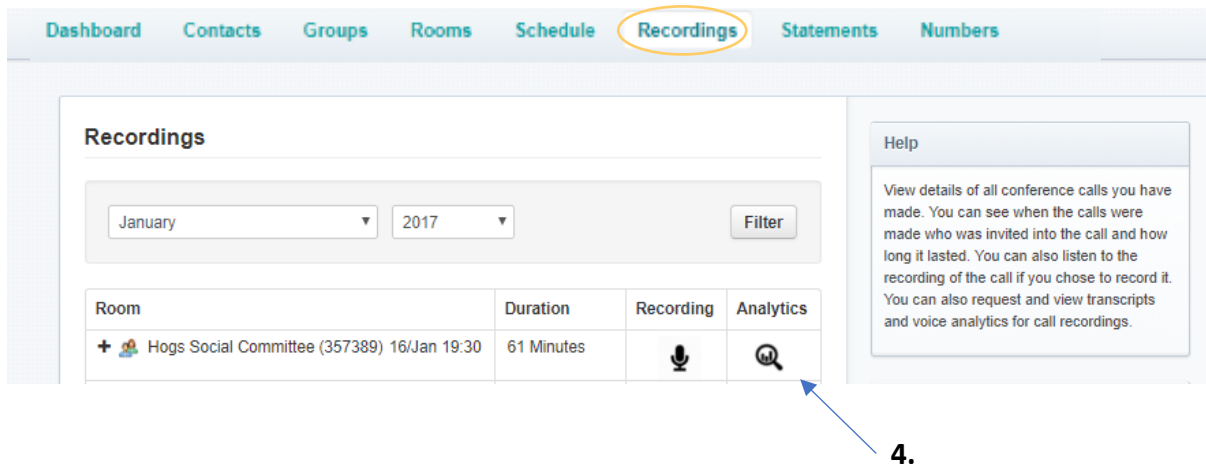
Dashboard Contacts Groups Rooms Schedule Recordings Statements Numbers

Recordings

January ▾ 2017 ▾ Filter

| Room | Duration | Recording | Analytics |
|---|---|---|---|
| + Hogs Social Committee (357389) 16/Jan 19:30 | 61 Minutes | | |

Help

View details of all conference calls you have made. You can see when the calls were made who was invited into the call and how long it lasted. You can also listen to the recording of the call if you chose to record it. You can also request and view transcripts and voice analytics for call recordings.

4.